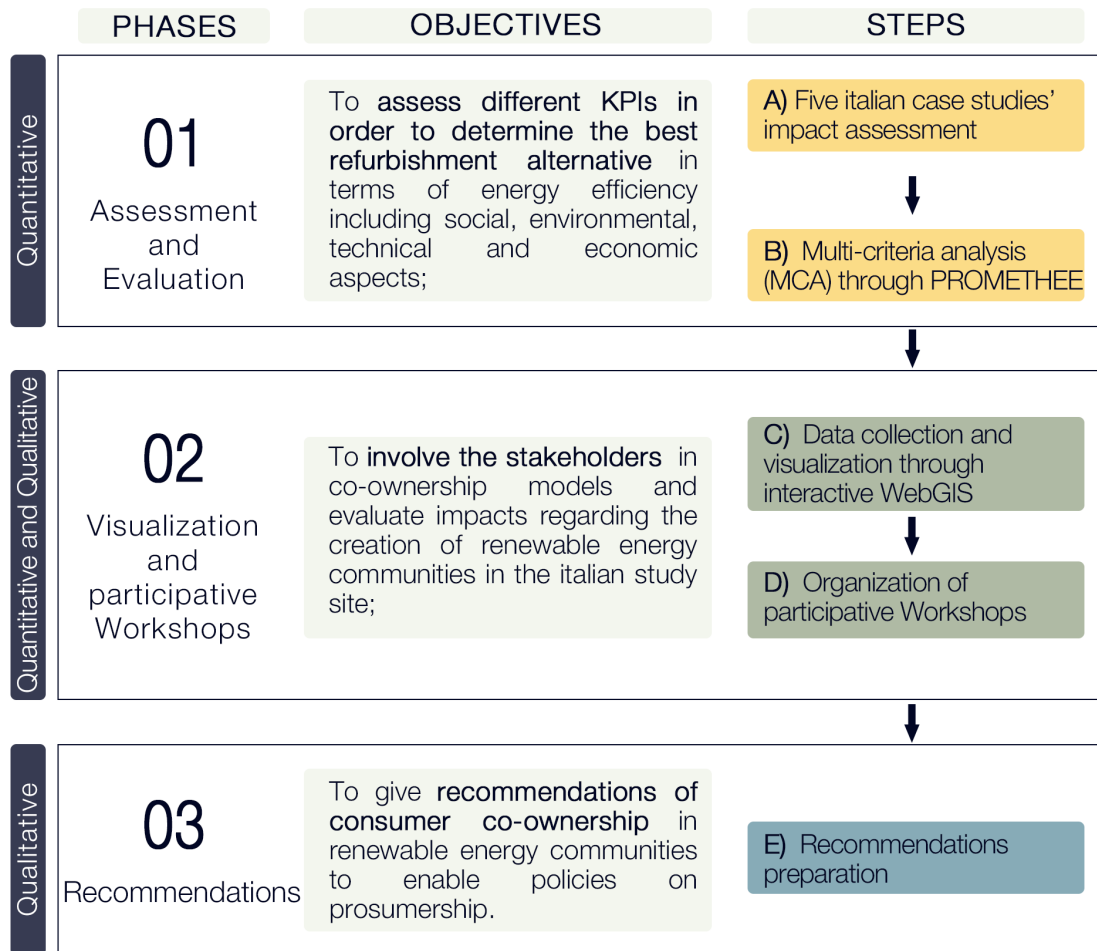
| PHASES | OBJECTIVES | STEPS |
|---|---|---|
| Quantitative — 01 Assessment and Evaluation | To assess different KPIs in order to determine the best refurbishment alternative in terms of energy efficiency including social, environmental, technical and economic aspects; | A) Five italian case studies' impact assessment; B) Multi-criteria analysis (MCA) through PROMETHEE |
| Quantitative and Qualitative — 02 Visualization and participative Workshops | To involve the stakeholders in co-ownership models and evaluate impacts regarding the creation of renewable energy communities in the italian study site; | C) Data collection and visualization through interactive WebGIS; D) Organization of participative Workshops |
| Qualitative — 03 Recommendations | To give recommendations of consumer co-ownership in renewable energy communities to enable policies on prosumership. | E) Recommendations preparation |